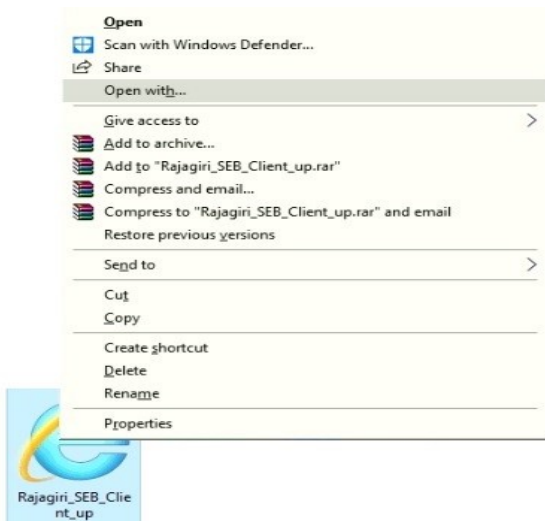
Open
Scan with Windows Defender...
Share
Open with...
Give access to
Add to archive...
Add to "Rajagiri_SEB_Client_up.rar"
Compress and email...
Compress to "Rajagiri_SEB_Client_up.rar" and email
Restore previous versions
Send to
Cut
Copy
Create shortcut
Delete
Rename
Properties

Rajagiri_SEB_Client_up